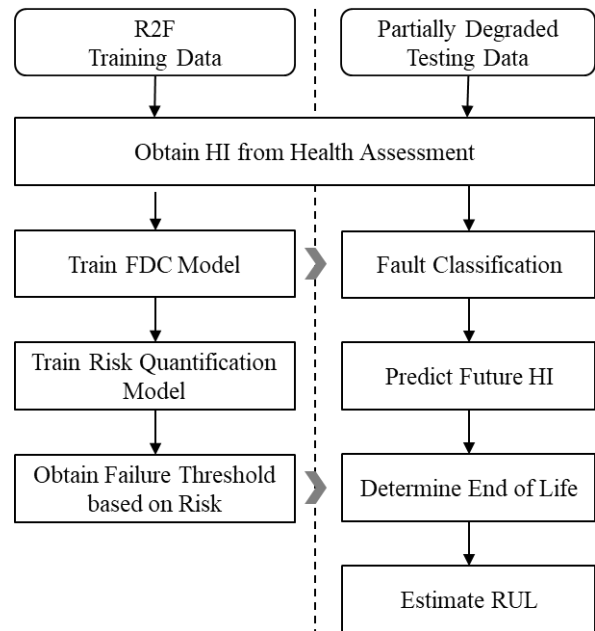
R2F
Training Data

Partially Degraded
Testing Data

Obtain HI from Health Assessment

Train FDC Model

Fault Classification

Train Risk Quantification Model

Predict Future HI

Obtain Failure Threshold based on Risk

Determine End of Life

Estimate RUL